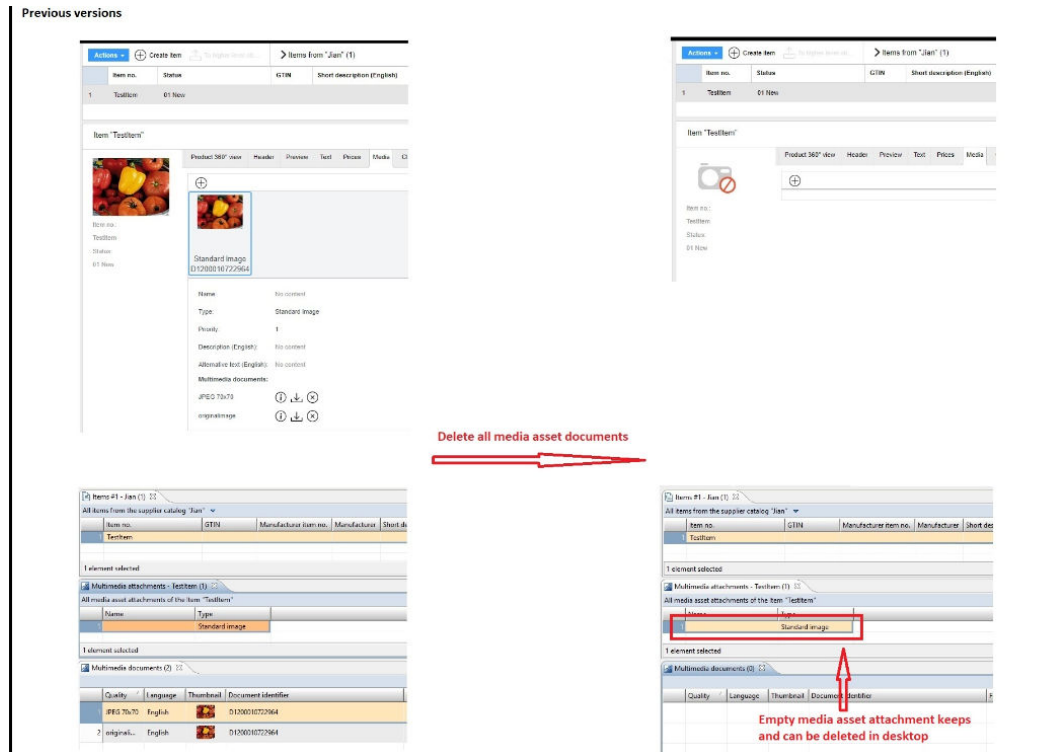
Previous versions

Actions ▾ Create item To higher level ob... > Items from "Jian" (1)

| | Item no. | Status | GTIN | Short description (English) |
|---|---|---|---|---|
| 1 | TestItem | 01 New | | |

Item "TestItem"

Product 360° view Header Preview Text Prices Media Cl

Item no.: TestItem Status: 01 New

Standard image D1200010722964

Name: No content
Type: Standard image
Priority: 1
Description (English): No content
Alternative text (English): No content
Multimedia documents:
JPEG 70x70
originalimage

Actions ▾ Create item To higher level ob... > Items from "Jian" (1)

| | Item no. | Status | GTIN | Short description (English) |
|---|---|---|---|---|
| 1 | TestItem | 01 New | | |

Item "TestItem"

Product 360° view Header Preview Text Prices Media

Item no.: TestItem Status: 01 New

Delete all media asset documents

Items #1 - Jian (1)
All items from the supplier catalog "Jian"

| | Item no. | GTIN | Manufacturer item no. | Manufacturer | Short de |
|---|---|---|---|---|---|
| 1 | TestItem | | | | |

1 element selected

Multimedia attachments - TestItem (1)
All media asset attachments of the item "TestItem"

| | Name | Type |
|---|---|---|
| 1 | | Standard image |

1 element selected

Multimedia documents (2)

| | Quality | Language | Thumbnail | Document identifier |
|---|---|---|---|---|
| 1 | JPEG 70x70 | English | | D1200010722964 |
| 2 | originali... | English | | D1200010722964 |

Items #1 - Jian (1)
All items from the supplier catalog "Jian"

| | Item no. | GTIN | Manufacturer item no. | Manufacturer | Short des |
|---|---|---|---|---|---|
| 1 | TestItem | | | | |

1 element selected

Multimedia attachments - TestItem (1)
All media asset attachments of the item "TestItem"

| | Name | Type |
|---|---|---|
| 1 | | Standard image |

1 element selected

Multimedia documents (0)

| | Quality | Language | Thumbnail | Document identifier |
|---|---|---|---|---|

Empty media asset attachment keeps and can be deleted in desktop